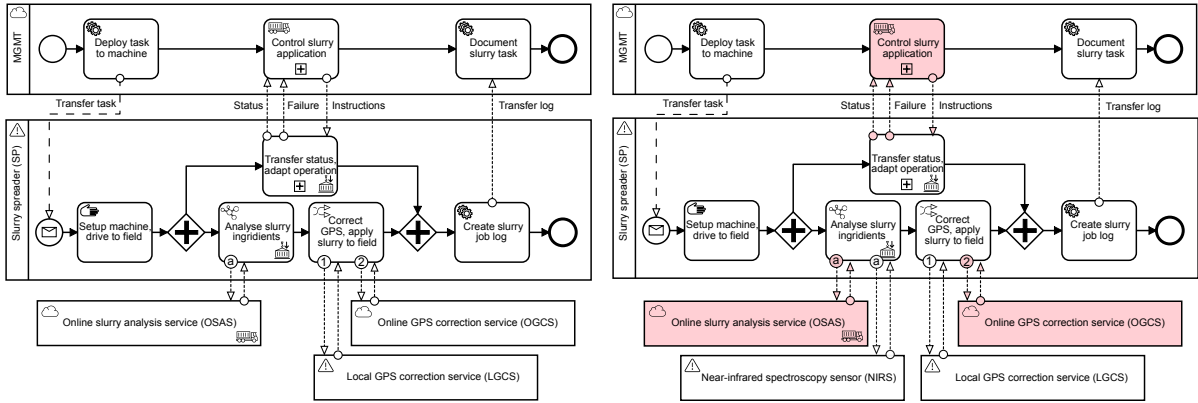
MGMT

Deploy task to machine

Control slurry application

Document slurry task

Transfer task

Status

Failure

Instructions

Transfer log

Slurry spreader (SP)

Transfer status, adapt operation

Setup machine, drive to field

Analyse slurry ingridients

Correct GPS, apply slurry to field

Create slurry job log

a

1

2

Online slurry analysis service (OSAS)

Online GPS correction service (OGCS)

Local GPS correction service (LGCS)

MGMT

Deploy task to machine

Control slurry application

Document slurry task

Transfer task

Status

Failure

Instructions

Transfer log

Slurry spreader (SP)

Transfer status, adapt operation

Setup machine, drive to field

Analyse slurry ingridients

Correct GPS, apply slurry to field

Create slurry job log

a

a

1

2

Online slurry analysis service (OSAS)

Online GPS correction service (OGCS)

Near-infrared spectroscopy sensor (NIRS)

Local GPS correction service (LGCS)